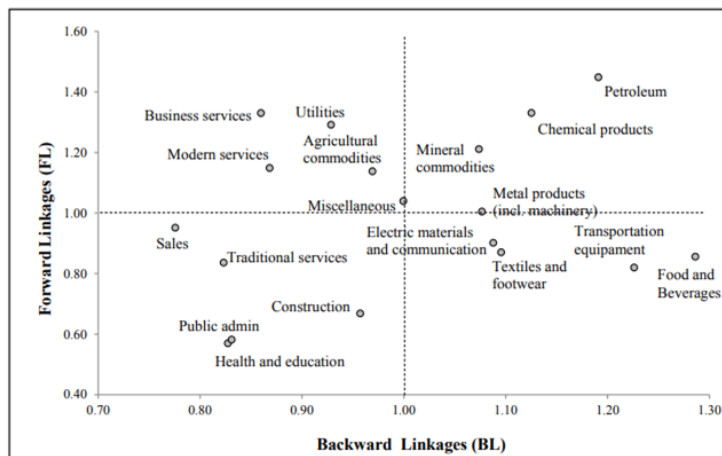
1.60
1.40
1.20
1.00
0.80
0.60
0.40

Forward Linkages (FL)

Petroleum
Chemical products
Business services
Utilities
Agricultural commodities
Modern services
Mineral commodities
Miscellaneous
Metal products (incl. machinery)
Sales
Electric materials and communication
Transportation equipament
Traditional services
Textiles and footwear
Food and Beverages
Construction
Public admin
Health and education

0.70 0.80 0.90 1.00 1.10 1.20 1.30

Backward Linkages (BL)